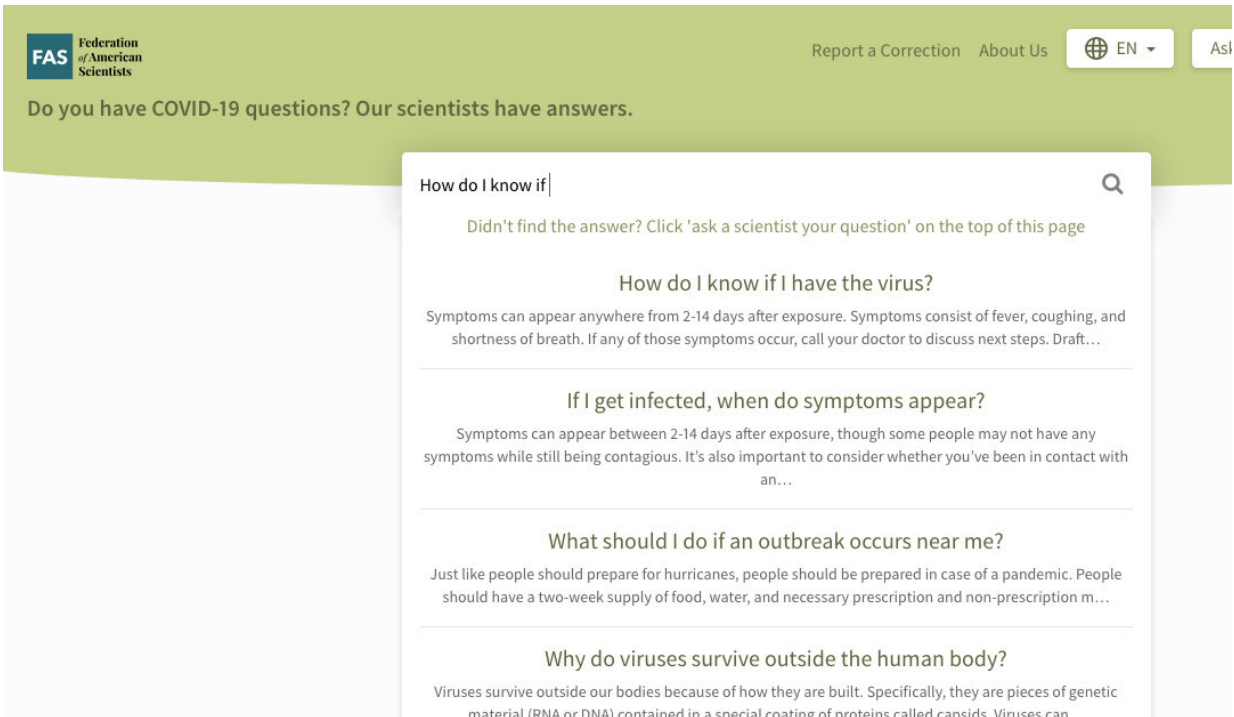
FAS Federation of American Scientists

Report a Correction About Us EN Ask

Do you have COVID-19 questions? Our scientists have answers.

How do I know if

Didn't find the answer? Click 'ask a scientist your question' on the top of this page

How do I know if I have the virus?

Symptoms can appear anywhere from 2-14 days after exposure. Symptoms consist of fever, coughing, and shortness of breath. If any of those symptoms occur, call your doctor to discuss next steps. Draft…

If I get infected, when do symptoms appear?

Symptoms can appear between 2-14 days after exposure, though some people may not have any symptoms while still being contagious. It's also important to consider whether you've been in contact with an…

What should I do if an outbreak occurs near me?

Just like people should prepare for hurricanes, people should be prepared in case of a pandemic. People should have a two-week supply of food, water, and necessary prescription and non-prescription m…

Why do viruses survive outside the human body?

Viruses survive outside our bodies because of how they are built. Specifically, they are pieces of genetic material (RNA or DNA) contained in a special coating of proteins called capsids. Viruses can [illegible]